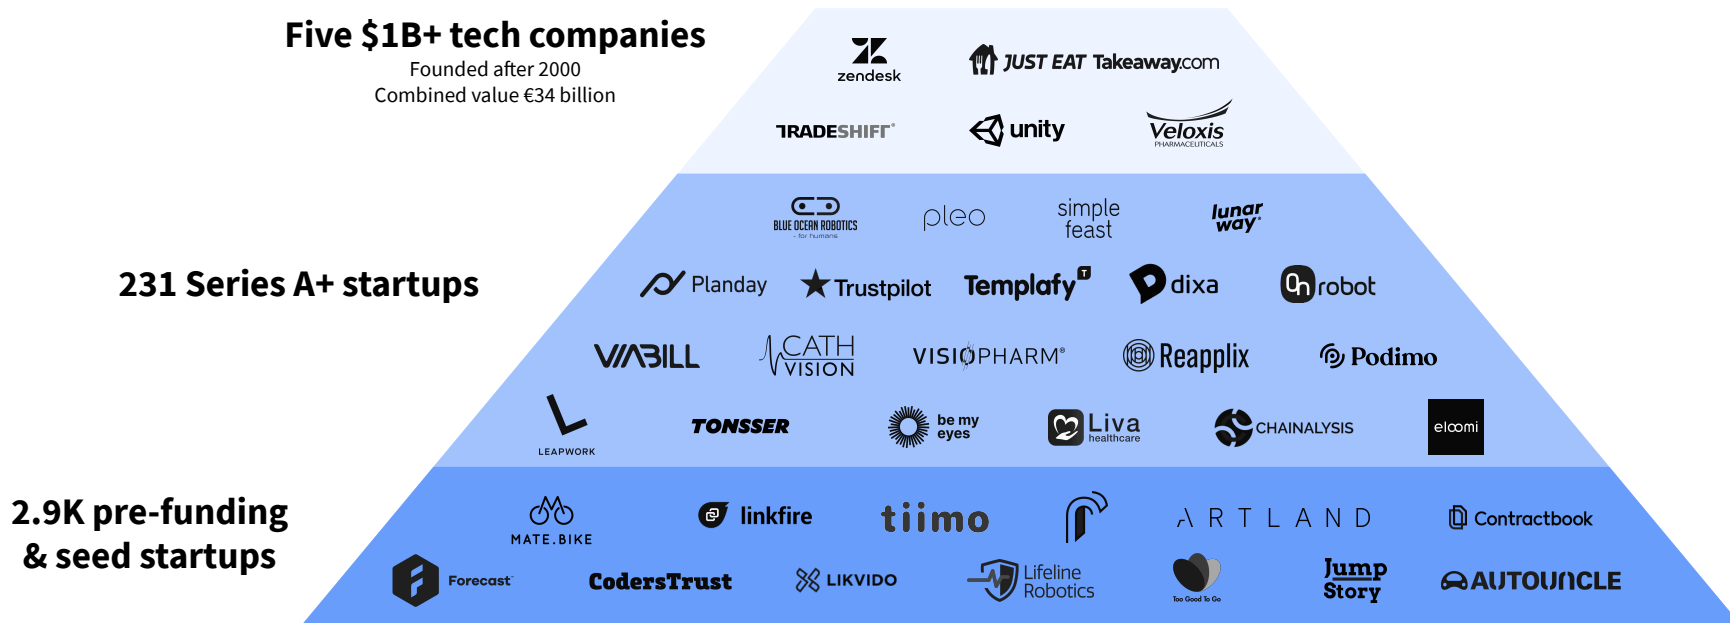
Five $1B+ tech companies
Founded after 2000
Combined value €34 billion

zendesk
JUST EAT Takeaway.com
TRADESHIFT
unity
Veloxis PHARMACEUTICALS

231 Series A+ startups

BLUE OCEAN ROBOTICS - for humans
pleo
simple feast
lunar way
Planday
Trustpilot
Templafy
dixa
robot
VIABILL
CATH VISION
VISIOPHARM
Reapplix
Podimo
LEAPWORK
TONSSER
be my eyes
Liva healthcare
CHAINALYSIS
eloomi

2.9K pre-funding & seed startups

MATE.BIKE
linkfire
tiimo
ARTLAND
Contractbook
Forecast
CodersTrust
LIKVIDO
Lifeline Robotics
Too Good To Go
Jump Story
AUTOUNCLE